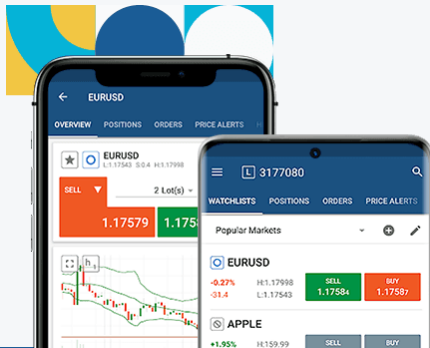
EURUSD

OVERVIEW POSITIONS ORDERS PRICE ALERTS

EURUSD
L:1.17543 S:0.4 H:1.17998

SELL
2 Lot(s)

1.17579 1.175

3177080

WATCHLISTS POSITIONS ORDERS PRICE ALERTS

Popular Markets

EURUSD
-0.27% H:1.17998
-31.4 L:1.17543
SELL 1.17584
BUY 1.17587

APPLE
+1.95% H:159.99
SELL BUY